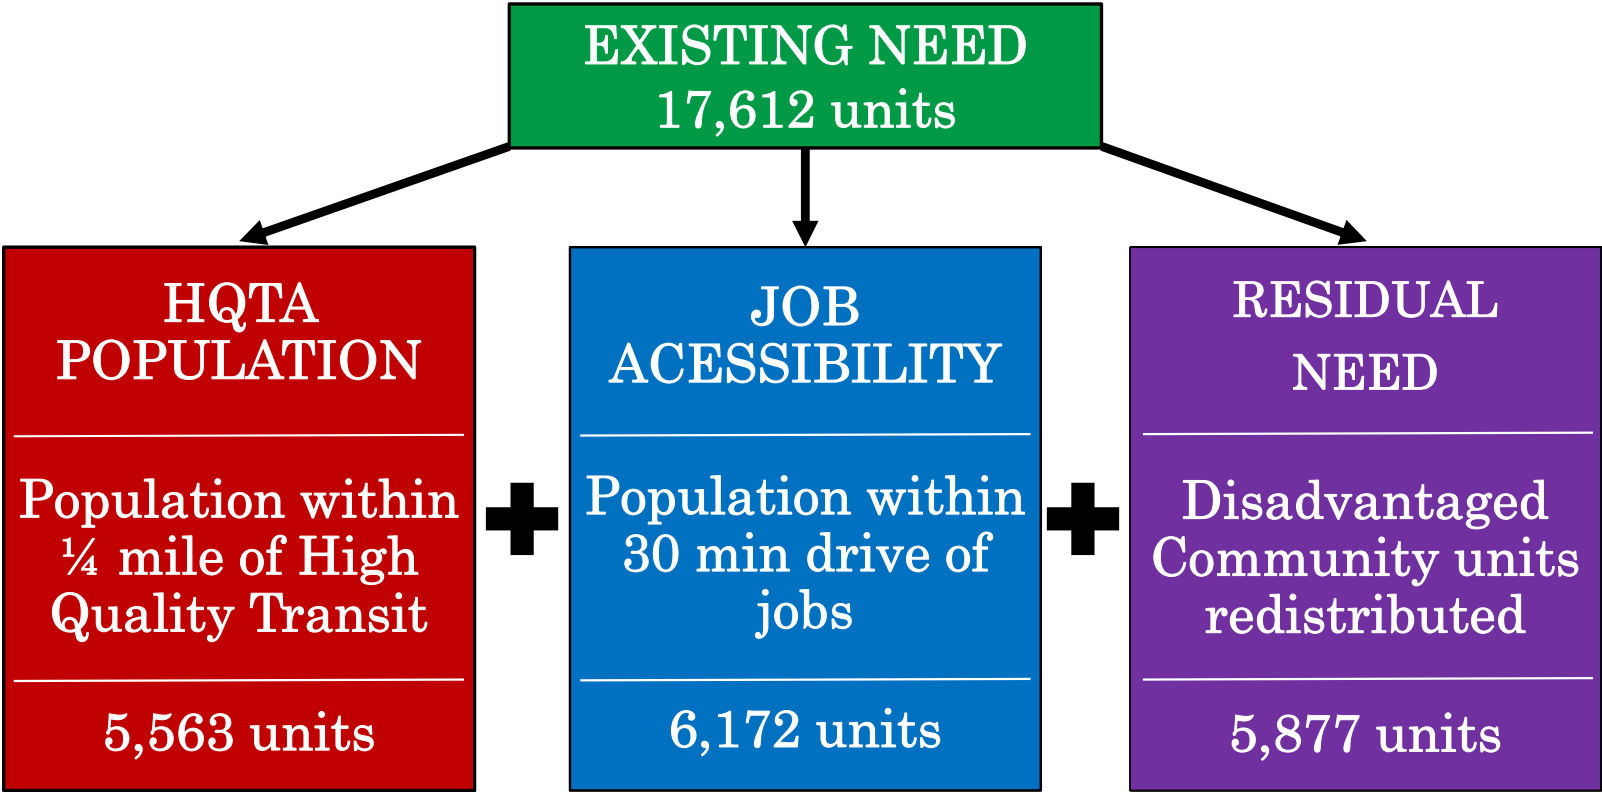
EXISTING NEED
17,612 units

HQTA POPULATION

Population within ¼ mile of High Quality Transit

5,563 units

JOB ACESSIBILITY

Population within 30 min drive of jobs

6,172 units

RESIDUAL NEED

Disadvantaged Community units redistributed

5,877 units